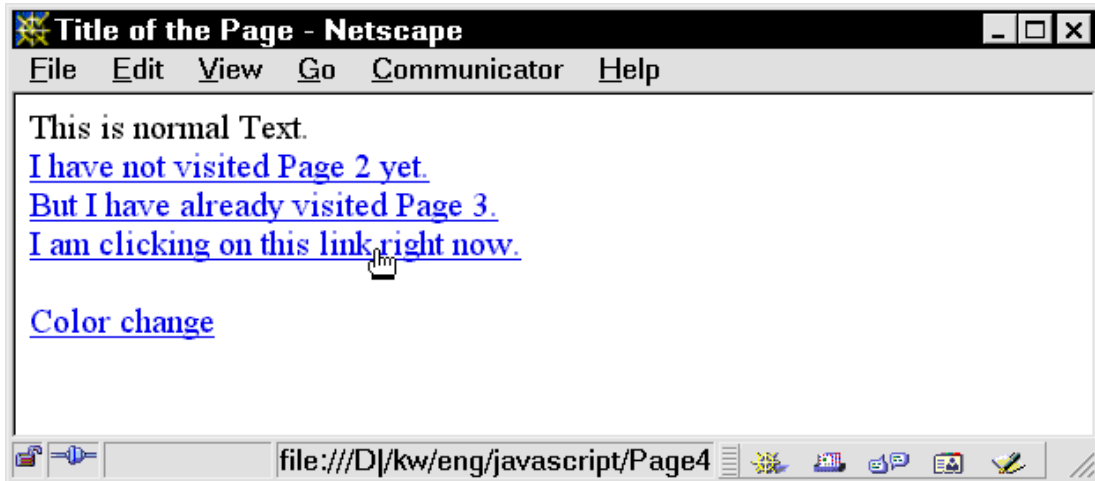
Title of the Page - Netscape

File Edit View Go Communicator Help

This is normal Text.
I have not visited Page 2 yet.
But I have already visited Page 3.
I am clicking on this link right now.

Color change

file:///D|/kw/eng/javascript/Page4